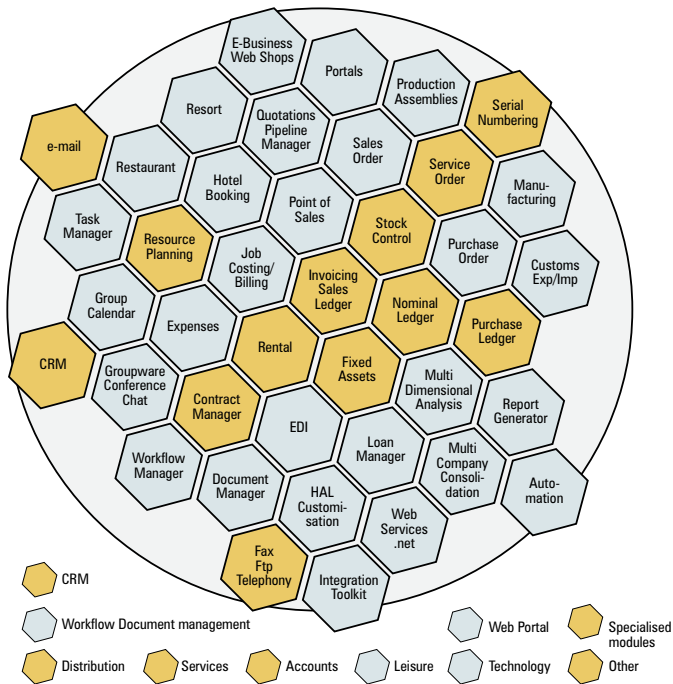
E-Business Web Shops

Portals

Production Assemblies

Serial Numbering

Resort

Quotations Pipeline Manager

Sales Order

e-mail

Restaurant

Hotel Booking

Service Order

Manu-facturing

Point of Sales

Stock Control

Task Manager

Resource Planning

Job Costing/ Billing

Purchase Order

Customs Exp/Imp

Invoicing Sales Ledger

Group Calendar

Nominal Ledger

Expenses

Purchase Ledger

CRM

Rental

Fixed Assets

Groupware Conference Chat

Multi Dimensional Analysis

Report Generator

Contract Manager

EDI

Loan Manager

Workflow Manager

Multi Company Consoli-dation

Auto-mation

Document Manager

HAL Customi-sation

Web Services .net

Fax Ftp Telephony

Integration Toolkit

CRM

Workflow Document management

Web Portal

Specialised modules

Distribution

Services

Accounts

Leisure

Technology

Other